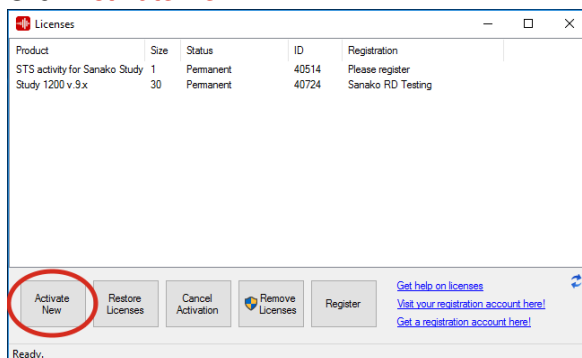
Licenses

| Product | Size | Status | ID | Registration |
|---|---|---|---|---|
| STS activity for Sanako Study | 1 | Permanent | 40514 | Please register |
| Study 1200 v.9.x | 30 | Permanent | 40724 | Sanako RD Testing |

Activate New
Restore Licenses
Cancel Activation
Remove Licenses
Register

Get help on licenses
Visit your registration account here!
Get a registration account here!

Ready.